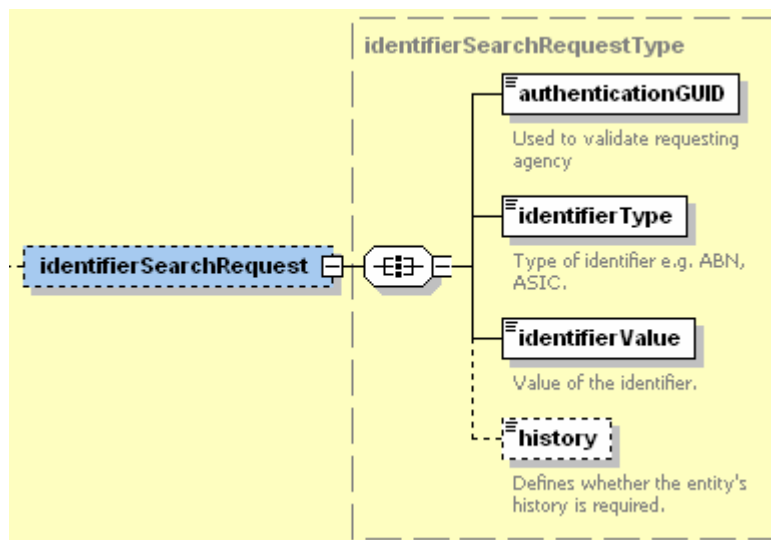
identifierSearchRequestType

identifierSearchRequest

authenticationGUID

Used to validate requesting agency

identifierType

Type of identifier e.g. ABN, ASIC.

identifierValue

Value of the identifier.

history

Defines whether the entity's history is required.